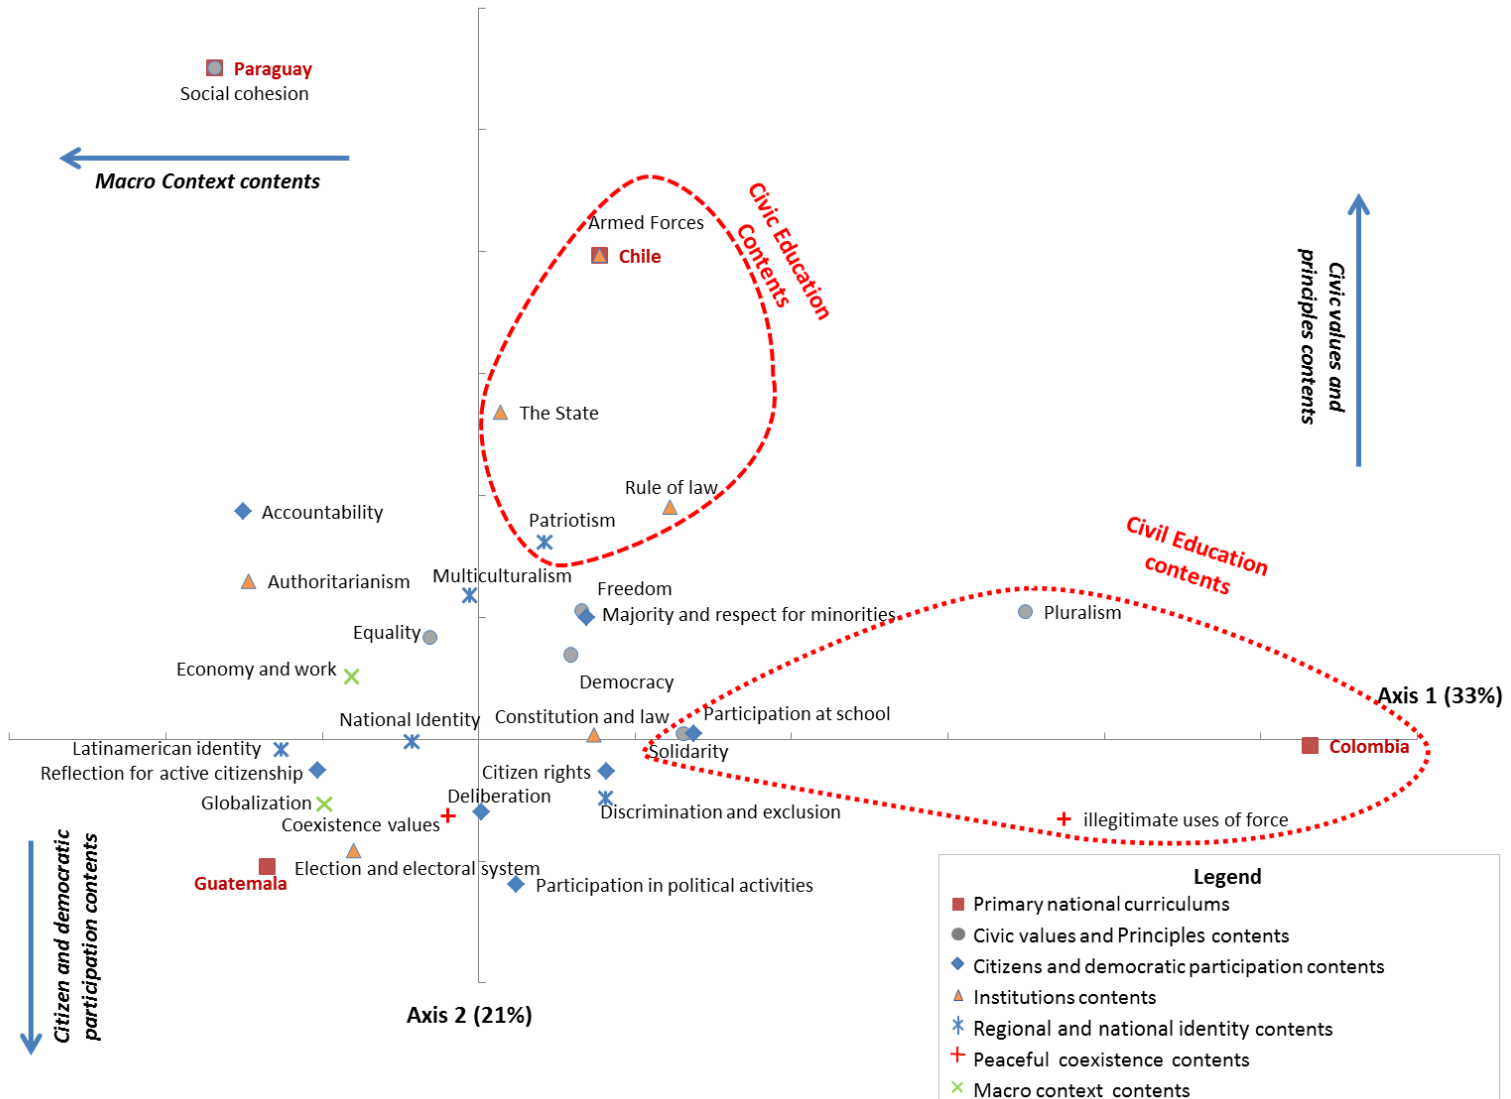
Paraguay
Social cohesion

Macro Context contents

Armed Forces
Chile

Civic Education Contents

Civic values and principles contents

The State

Rule of law
Accountability
Patriotism

Civil Education contents

Authoritarianism
Multiculturalism
Freedom
Majority and respect for minorities
Pluralism
Equality
Economy and work
Democracy

Axis 1 (33%)

National Identity
Constitution and law
Participation at school
Latinamerican identity
Solidarity
Colombia
Reflection for active citizenship
Citizen rights
Globalization
Deliberation
Discrimination and exclusion
Coexistence values
illegitimate uses of force
Election and electoral system
Guatemala
Participation in political activities

Citizen and democratic participation contents

Axis 2 (21%)

Legend
Primary national curriculums
Civic values and Principles contents
Citizens and democratic participation contents
Institutions contents
Regional and national identity contents
Peaceful coexistence contents
Macro context contents